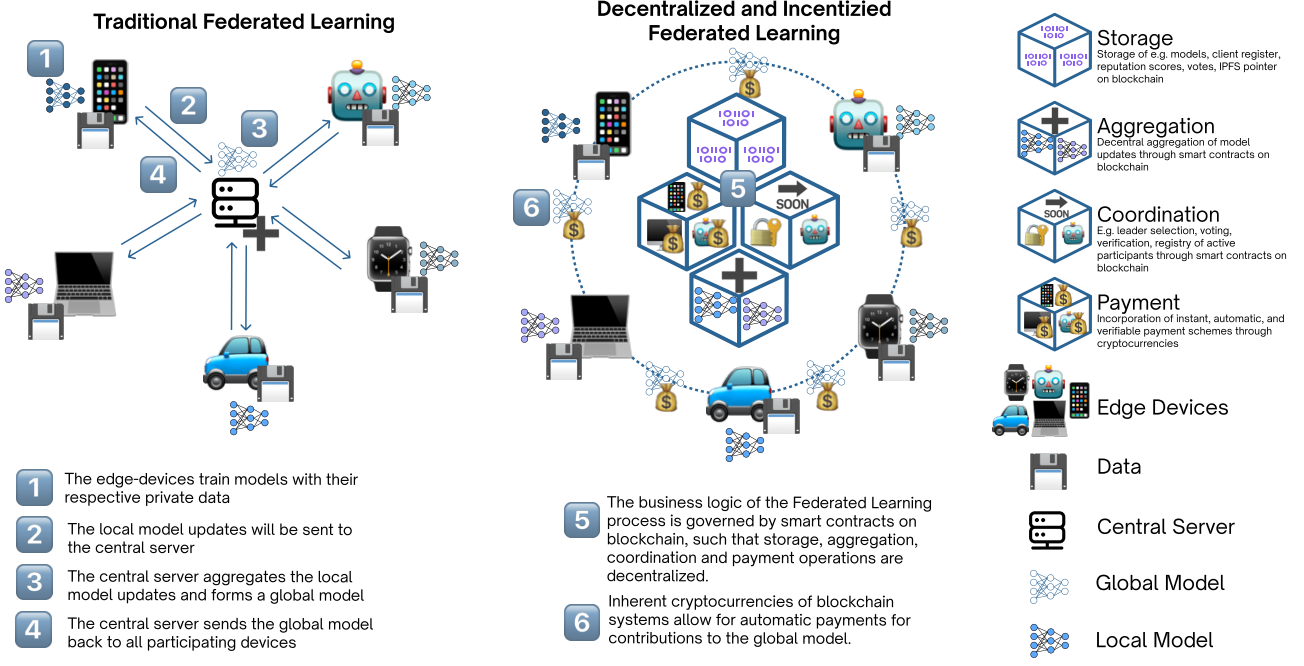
Traditional Federated Learning

1

2

3

4

Decentralized and Incentizied Federated Learning

6

1010
1010

1010
1010

1010
1010

5

SOON

Storage
Storage of e.g. models, client register, reputation scores, votes, IPFS pointer on blockchain

Aggregation
Decentral aggregation of model updates through smart contracts on blockchain

Coordination
E.g. leader selection, voting, verification, registry of active participants through smart contracts on blockchain

Payment
Incorporation of instant, automatic, and verifiable payment schemes through cryptocurrencies

Edge Devices

Data

Central Server

Global Model

Local Model

1 The edge-devices train models with their respective private data

2 The local model updates will be sent to the central server

3 The central server aggregates the local model updates and forms a global model

4 The central server sends the global model back to all participating devices

5 The business logic of the Federated Learning process is governed by smart contracts on blockchain, such that storage, aggregation, coordination and payment operations are decentralized.

6 Inherent cryptocurrencies of blockchain systems allow for automatic payments for contributions to the global model.